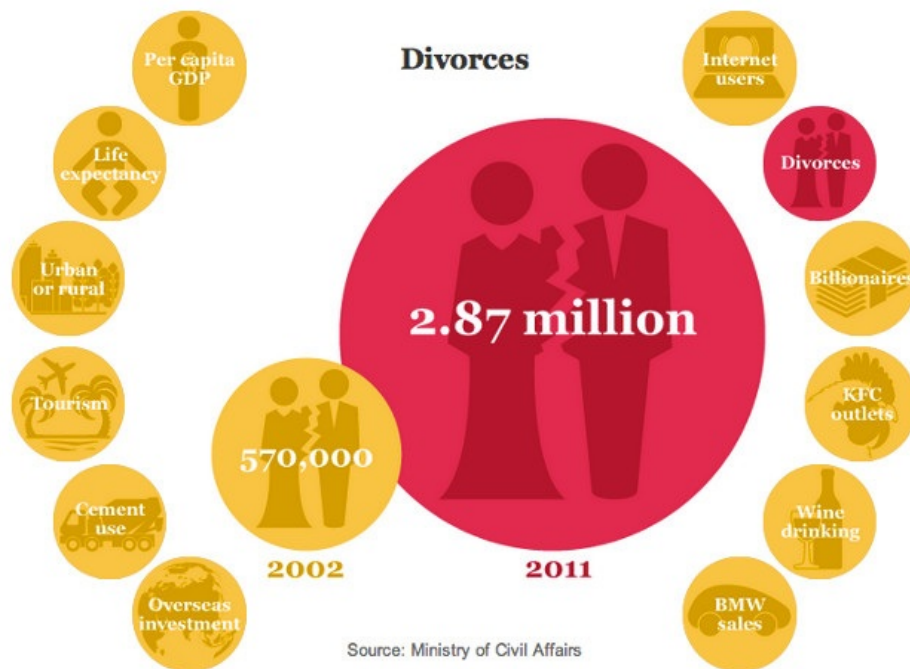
Divorces

Per capita GDP

Life expectancy

Urban or rural

Tourism

Cement use

Overseas investment

Internet users

Divorces

Billionaires

KFC outlets

Wine drinking

BMW sales

2.87 million

570,000

2002

2011

Source: Ministry of Civil Affairs